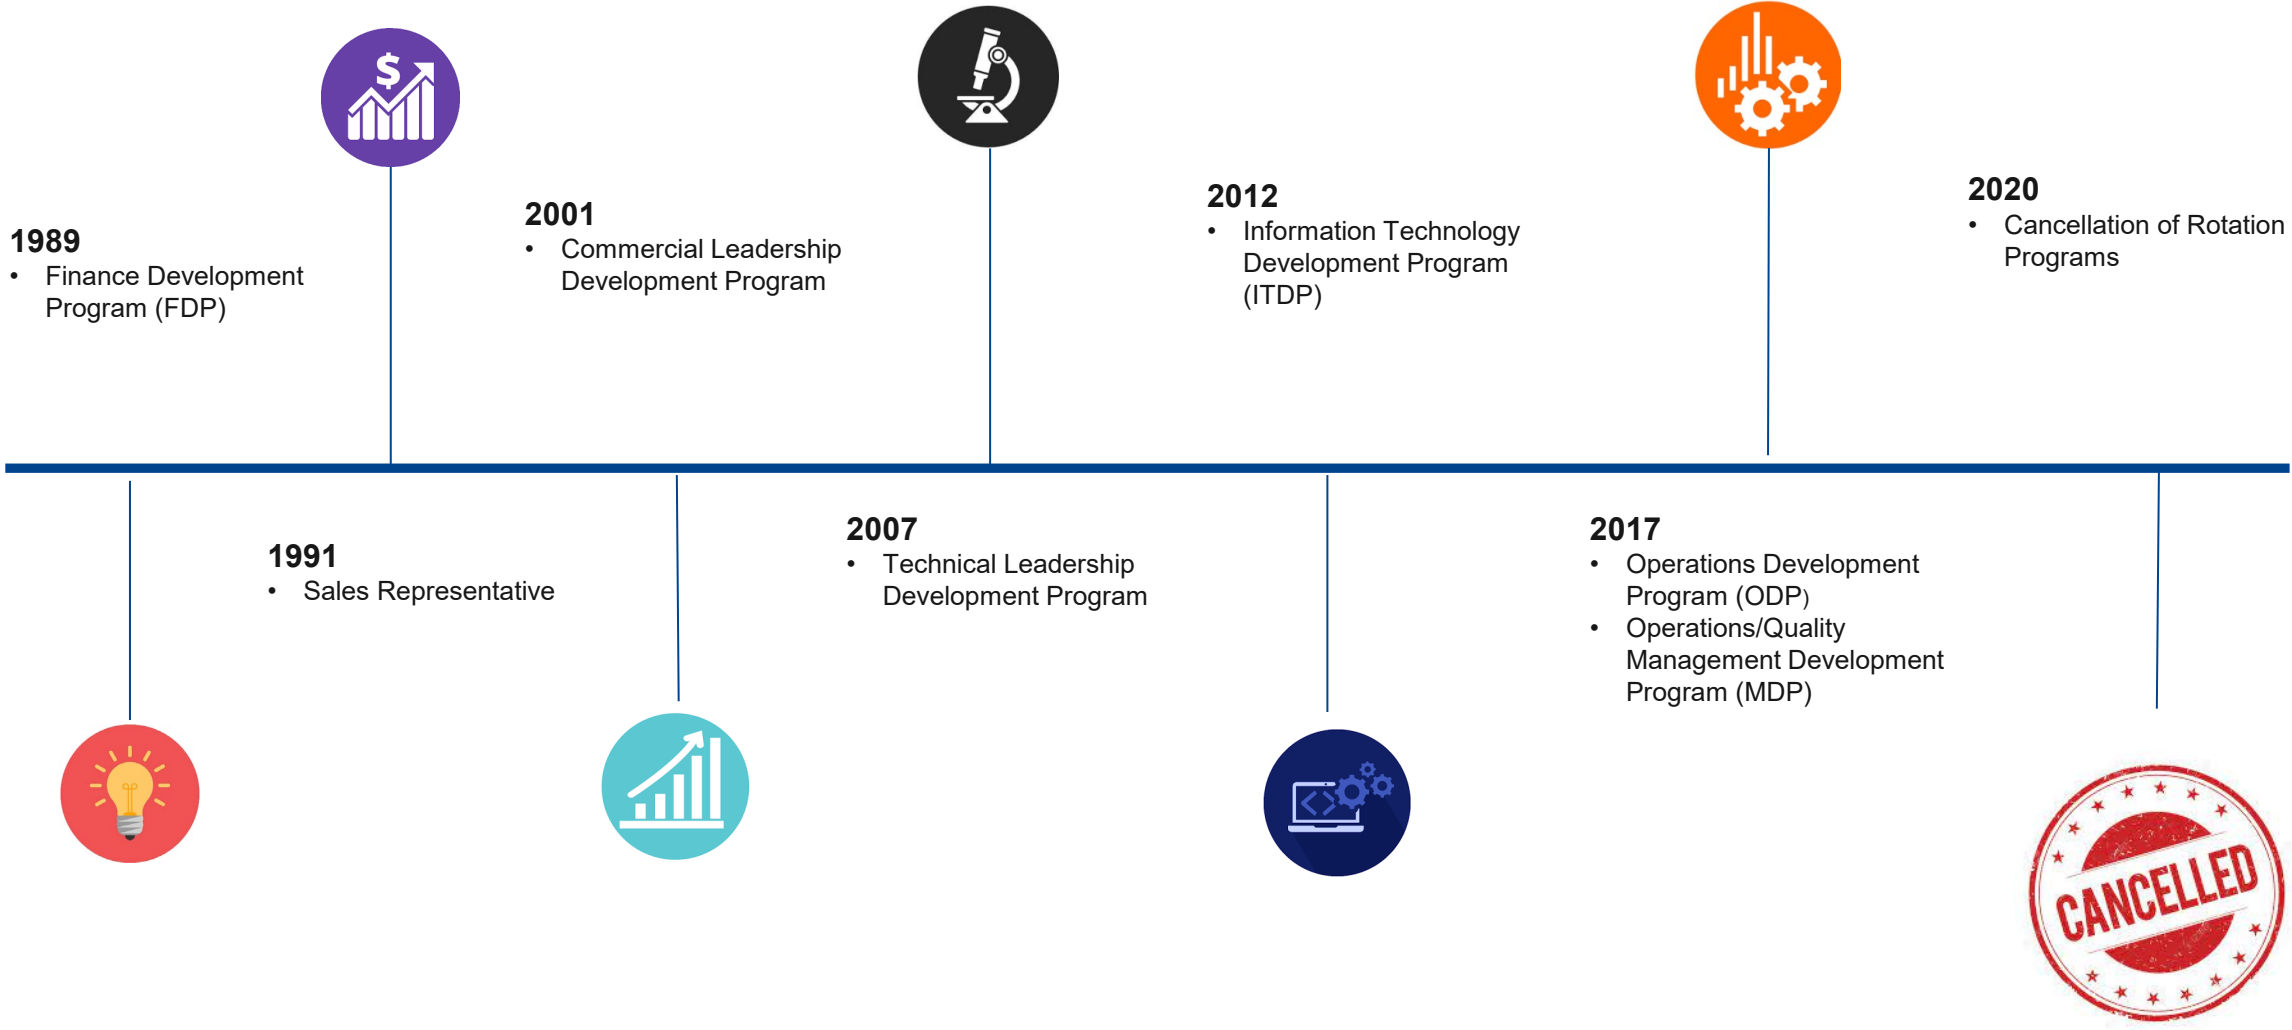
1989
• Finance Development Program (FDP)

2001
• Commercial Leadership Development Program

2012
• Information Technology Development Program (ITDP)

2020
• Cancellation of Rotation Programs

1991
• Sales Representative

2007
• Technical Leadership Development Program

2017
• Operations Development Program (ODP)
• Operations/Quality Management Development Program (MDP)

$

CANCELLED